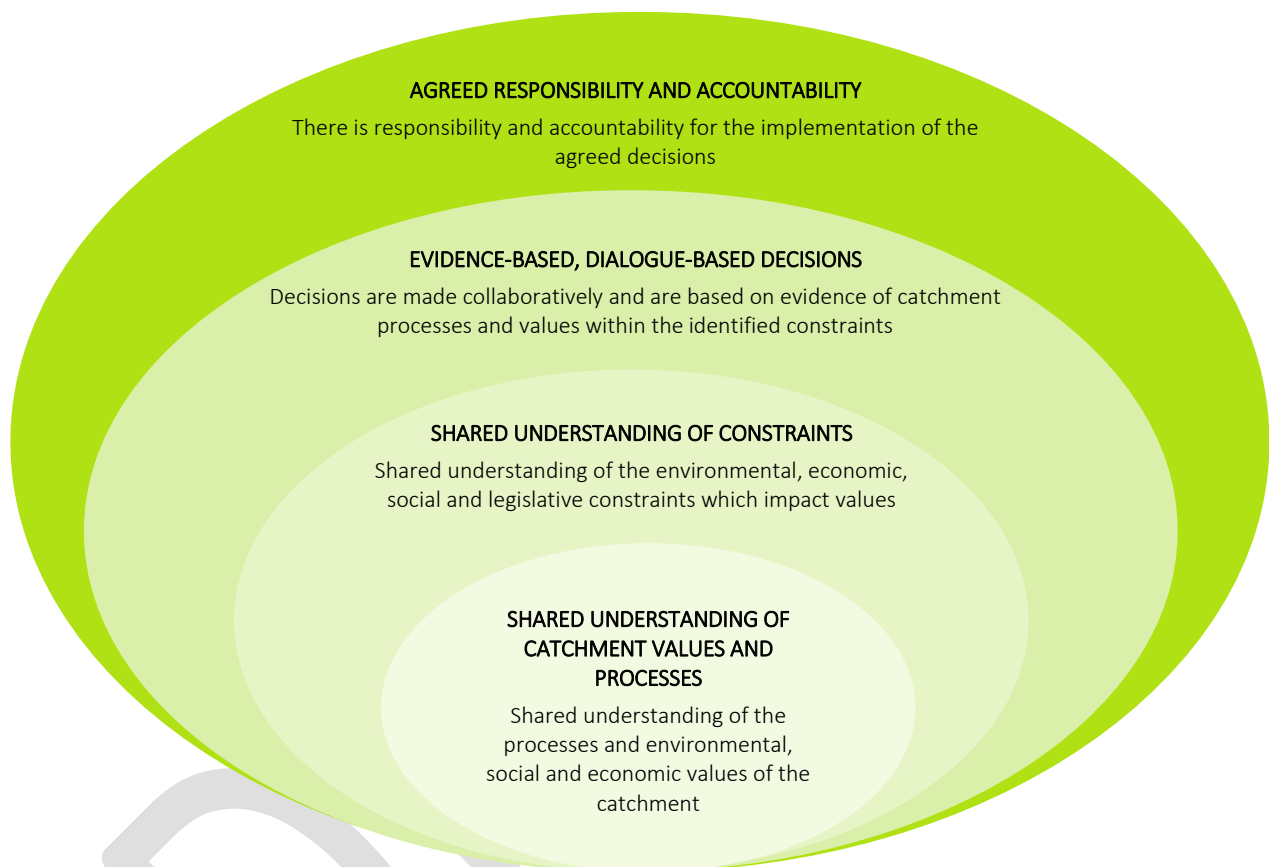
AGREED RESPONSIBILITY AND ACCOUNTABILITY

There is responsibility and accountability for the implementation of the agreed decisions

EVIDENCE-BASED, DIALOGUE-BASED DECISIONS

Decisions are made collaboratively and are based on evidence of catchment processes and values within the identified constraints

SHARED UNDERSTANDING OF CONSTRAINTS

Shared understanding of the environmental, economic, social and legislative constraints which impact values

SHARED UNDERSTANDING OF CATCHMENT VALUES AND PROCESSES

Shared understanding of the processes and environmental, social and economic values of the catchment